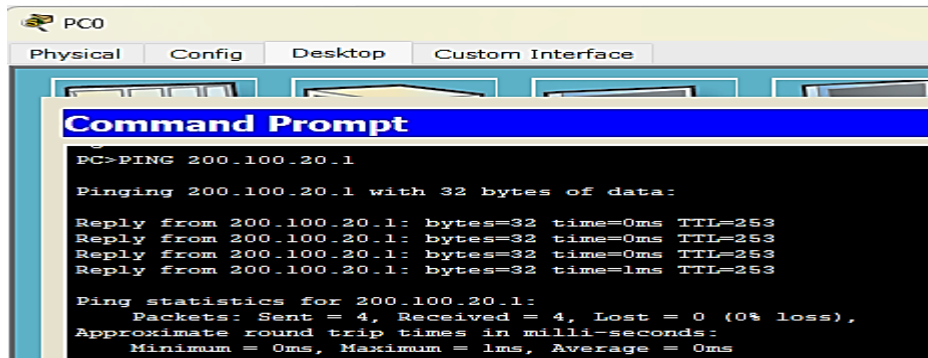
PC0

Physical Config Desktop Custom Interface

Command Prompt

PC>PING 200.100.20.1

Pinging 200.100.20.1 with 32 bytes of data:

Reply from 200.100.20.1: bytes=32 time=0ms TTL=253
Reply from 200.100.20.1: bytes=32 time=0ms TTL=253
Reply from 200.100.20.1: bytes=32 time=0ms TTL=253
Reply from 200.100.20.1: bytes=32 time=1ms TTL=253

Ping statistics for 200.100.20.1:
Packets: Sent = 4, Received = 4, Lost = 0 (0% loss),
Approximate round trip times in milli-seconds:
Minimum = 0ms, Maximum = 1ms, Average = 0ms